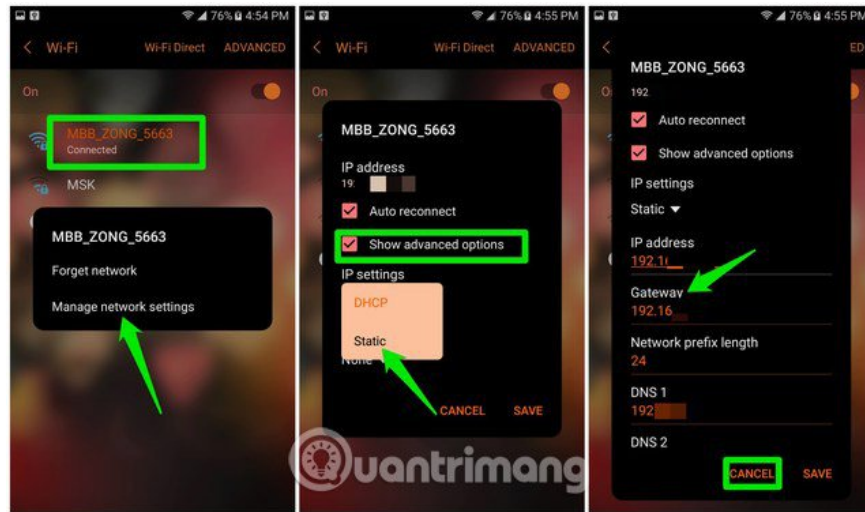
76% 4:54 PM
Wi-Fi Wi-Fi Direct ADVANCED
On
MBB_ZONG_5663
Connected
MSK
MBB_ZONG_5663
Forget network
Manage network settings

76% 4:55 PM
Wi-Fi Wi-Fi Direct ADVANCED
On
MBB_ZONG_5663
IP address
19
Auto reconnect
Show advanced options
IP settings
DHCP
Static
None
CANCEL SAVE

76% 4:55 PM
MBB_ZONG_5663
192
Auto reconnect
Show advanced options
IP settings
Static
IP address
192.1
Gateway
192.16
Network prefix length
24
DNS 1
192
DNS 2
CANCEL SAVE

Quantrimang